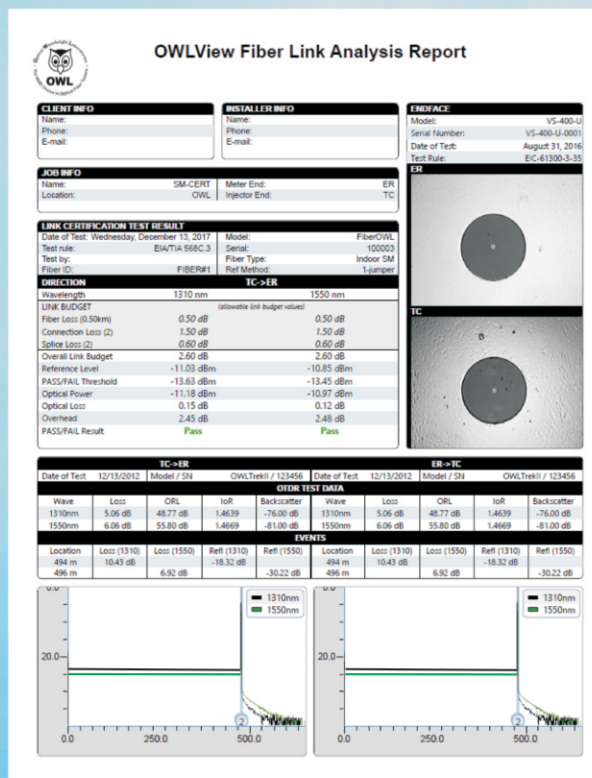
OWL

OWLView Fiber Link Analysis Report

CLIENT INFO
Name:
Phone:
E-mail:

INSTALLER INFO
Name:
Phone:
E-mail:

ENDFACE
| Model: | VS-400-U |
|---|---|
| Serial Number: | VS-400-U-0001 |
| Date of Test: | August 31, 2016 |
| Test Rule: | EIC-61300-3-35 |

JOB INFO
| Name: | SM-CERT | Meter End: | ER |
|---|---|---|---|
| Location: | OWL | Injector End: | TC |

ER

LINK CERTIFICATION TEST RESULT
| Date of Test: Wednesday, December 13, 2017 | | Model: | FiberOWL |
|---|---|---|---|
| Test rule: | EIA/TIA 568C.3 | Serial: | 100003 |
| Test by: | | Fiber Type: | Indoor SM |
| Fiber ID: | FIBER#1 | Ref Method: | 1-jumper |

| DIRECTION | TC->ER | |
|---|---|---|
| Wavelength | 1310 nm | 1550 nm |
| LINK BUDGET | (allowable link budget values) | |
| Fiber Loss (0.50km) | 0.50 dB | 0.50 dB |
| Connection Loss (2) | 1.50 dB | 1.50 dB |
| Splice Loss (2) | 0.60 dB | 0.60 dB |
| Overall Link Budget | 2.60 dB | 2.60 dB |
| Reference Level | -11.03 dBm | -10.85 dBm |
| PASS/FAIL Threshold | -13.63 dBm | -13.45 dBm |
| Optical Power | -11.18 dBm | -10.97 dBm |
| Optical Loss | 0.15 dB | 0.12 dB |
| Overhead | 2.45 dB | 2.48 dB |
| PASS/FAIL Result | Pass | Pass |

TC

| TC->ER | | | | | ER->TC | | | | |
|---|---|---|---|---|---|---|---|---|---|
| Date of Test | 12/13/2012 | Model / SN | OWLTrekII / 123456 | | Date of Test | 12/13/2012 | Model / SN | OWLTrekII / 123456 | |
| OTDR TEST DATA | | | | | | | | | |
| Wave | Loss | ORL | IoR | Backscatter | Wave | Loss | ORL | IoR | Backscatter |
| 1310nm | 5.06 dB | 48.77 dB | 1.4639 | -76.00 dB | 1310nm | 5.06 dB | 48.77 dB | 1.4639 | -76.00 dB |
| 1550nm | 6.06 dB | 55.80 dB | 1.4669 | -81.00 dB | 1550nm | 6.06 dB | 55.80 dB | 1.4669 | -81.00 dB |
| EVENTS | | | | | | | | | |
| Location | Loss (1310) | Loss (1550) | Refl (1310) | Refl (1550) | Location | Loss (1310) | Loss (1550) | Refl (1310) | Refl (1550) |
| 494 m | 10.43 dB | | -18.32 dB | | 494 m | 10.43 dB | | -18.32 dB | |
| 496 m | | 6.92 dB | | -30.22 dB | 496 m | | 6.92 dB | | -30.22 dB |

0.0
20.0
1310nm
1550nm
2
0.0
250.0
500.0

0.0
20.0
1310nm
1550nm
2
0.0
250.0
500.0